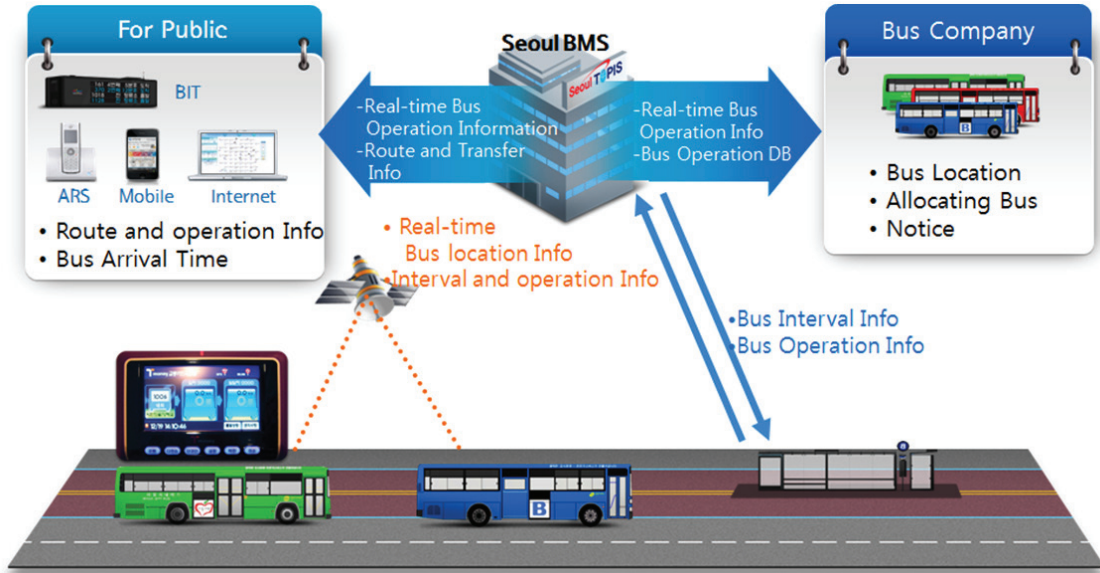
For Public

BIT

ARS Mobile Internet

• Route and operation Info
• Bus Arrival Time

Seoul BMS

Seoul TOPIS

-Real-time Bus Operation Information
-Route and Transfer Info

-Real-time Bus Operation Info
-Bus Operation DB

Bus Company

• Bus Location
• Allocating Bus
• Notice

• Real-time Bus location Info
• Interval and operation Info

•Bus Interval Info
•Bus Operation Info

B

B